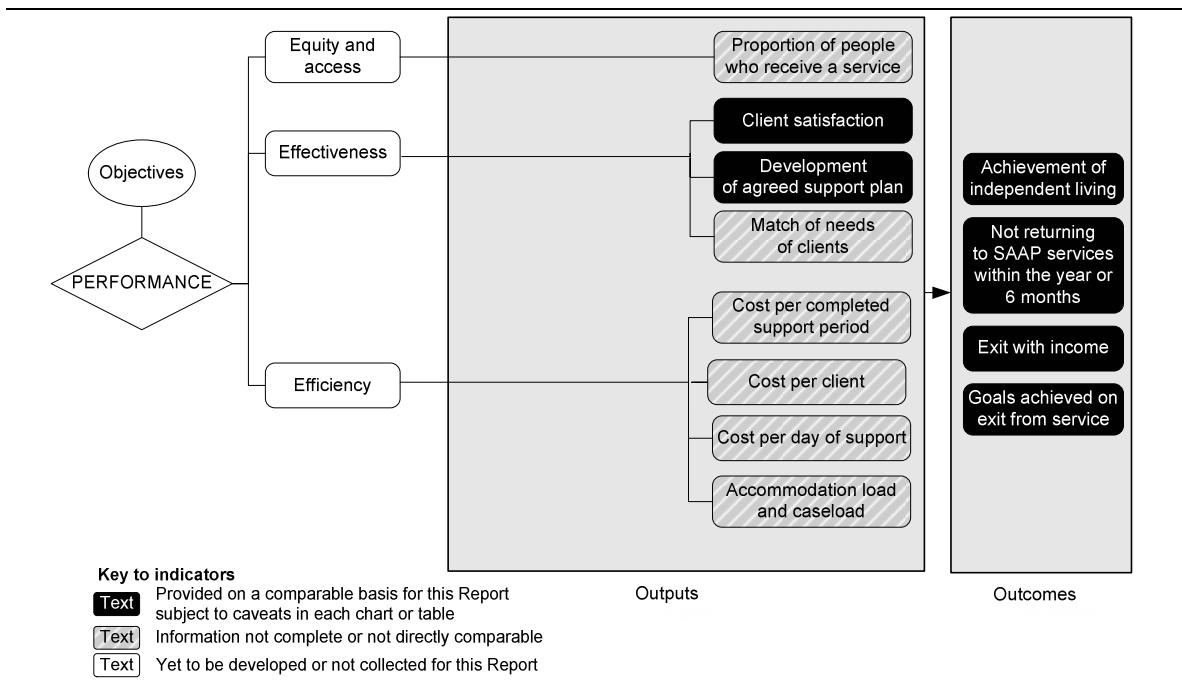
Objectives

PERFORMANCE

Equity and access

Effectiveness

Efficiency

Proportion of people who receive a service

Client satisfaction

Development of agreed support plan

Match of needs of clients

Cost per completed support period

Cost per client

Cost per day of support

Accommodation load and caseload

Achievement of independent living

Not returning to SAAP services within the year or 6 months

Exit with income

Goals achieved on exit from service

Outputs

Outcomes

Key to indicators

Text Provided on a comparable basis for this Report subject to caveats in each chart or table

Text Information not complete or not directly comparable

Text Yet to be developed or not collected for this Report